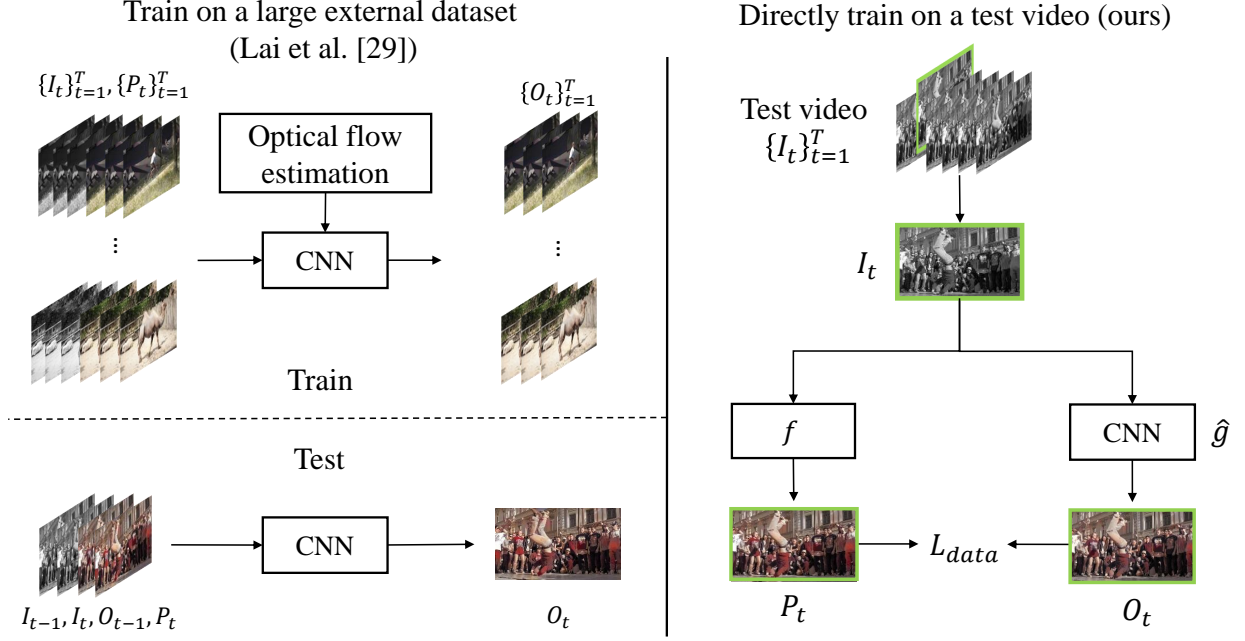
Train on a large external dataset (Lai et al. [29])

$\{I_t\}_{t=1}^T, \{P_t\}_{t=1}^T$

Optical flow estimation

$\{O_t\}_{t=1}^T$

⋮

CNN

⋮

Train

Test

CNN

$I_{t-1}, I_t, O_{t-1}, P_t$

$O_t$

Directly train on a test video (ours)

Test video $\{I_t\}_{t=1}^T$

$I_t$

$f$

CNN

$\hat{g}$

$P_t$

$L_{data}$

$O_t$